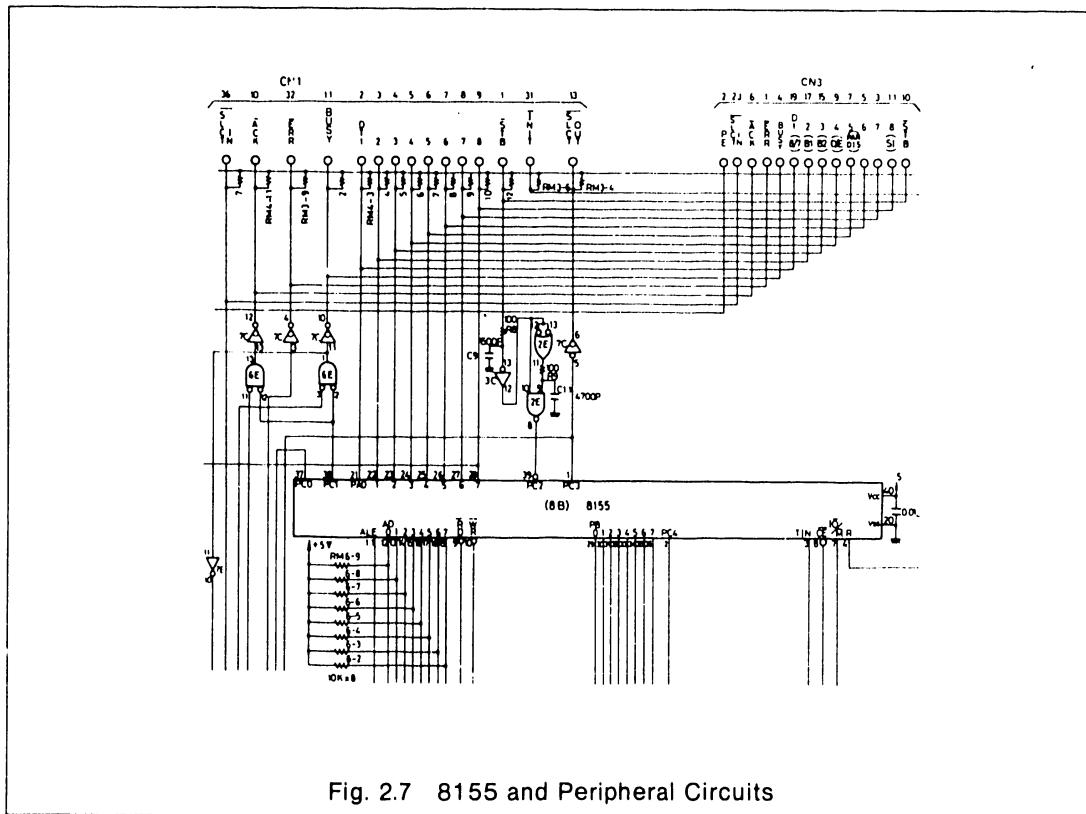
CN1

36 10 32 11 2 3 4 5 6 7 8 9 1 31 13

SLIN ACK ERR BUSY D 1 2 3 4 5 6 7 8 STB INIT SLCTY

CN3

2 23 6 1 4 19 17 15 9 7 5 3 11 10

PE SLIN ACK ERR BUSY D 1 2 3 4 5 6 7 8 STB

RM4-3 RM3-9 RM4-3 RM3-5 RM3-4

7C 7C 7C 7C

6E 6E 2E 2E 3C

C9 1500P 100 C11 4700P

37 38 21 22 23 24 25 26 27 28 39 1

PC0 PC1 PA0 1 2 3 4 5 6 7 PC2 PC3

(8B) 8155

ALE AD 0 1 2 3 4 5 6 7 PB 0 1 2 3 4 5 6 7 PC4 TIN R

Vcc Vss 40 20 5 0.01

+5V RM6-9 -8 -7 -6 -5 -4 -3 -2 10K×8

Fig. 2.7 8155 and Peripheral Circuits